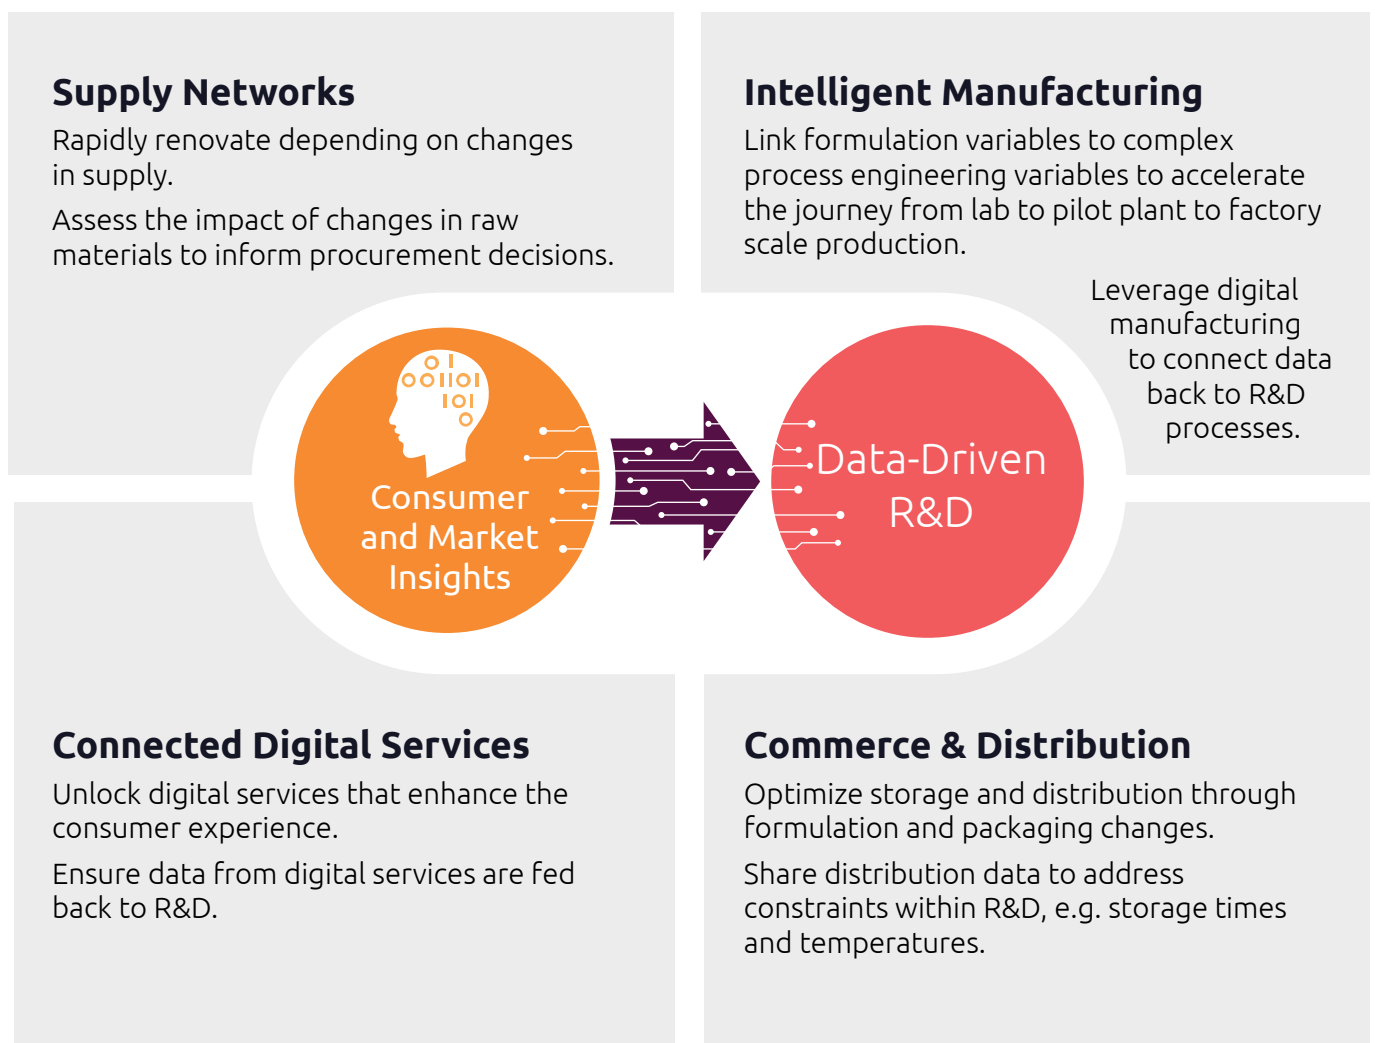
Supply Networks

Rapidly renovate depending on changes in supply.

Assess the impact of changes in raw materials to inform procurement decisions.

Intelligent Manufacturing

Link formulation variables to complex process engineering variables to accelerate the journey from lab to pilot plant to factory scale production.

Leverage digital manufacturing to connect data back to R&D processes.

0 1
00 1 1 0 1
1 0 1
0

Consumer and Market Insights

Data-Driven R&D

Connected Digital Services

Unlock digital services that enhance the consumer experience.

Ensure data from digital services are fed back to R&D.

Commerce & Distribution

Optimize storage and distribution through formulation and packaging changes.

Share distribution data to address constraints within R&D, e.g. storage times and temperatures.